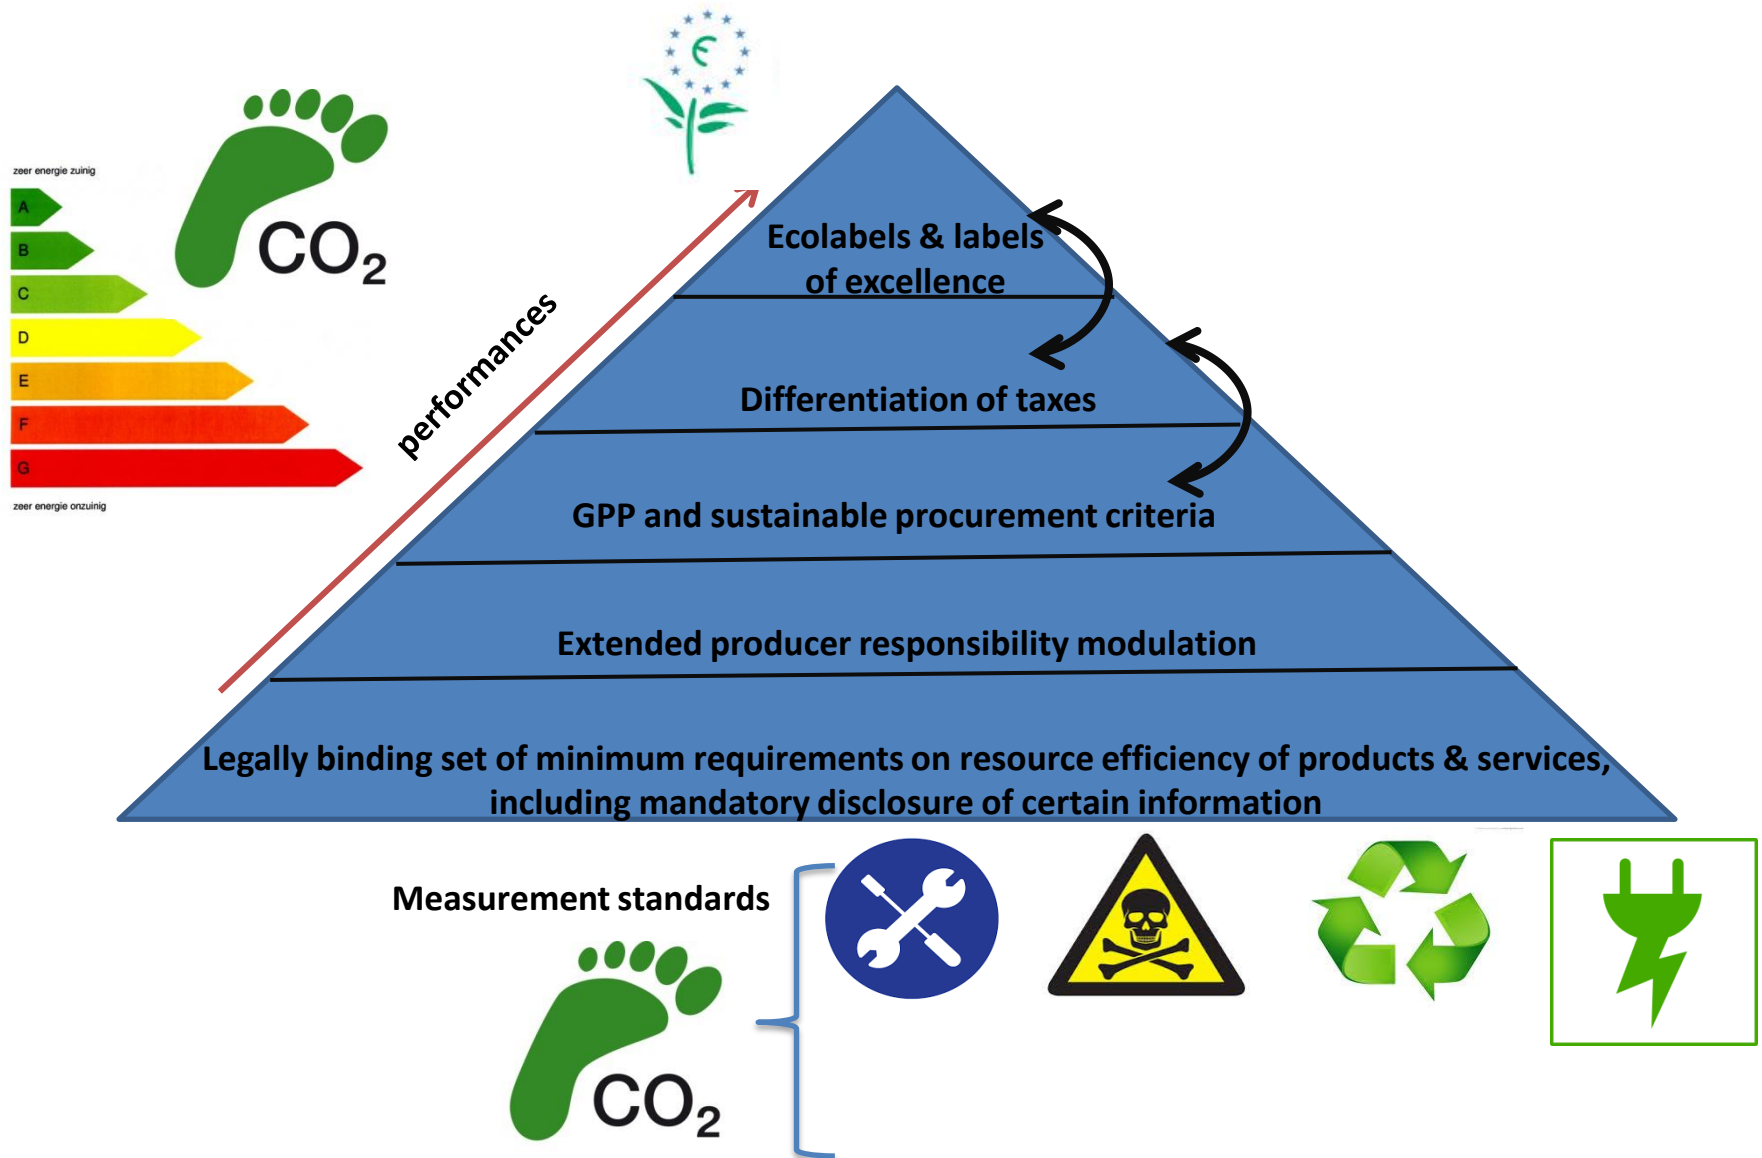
zeer energie zuinig
A
B
C
D
E
F
G
zeer energie onzuinig

$CO_2$

performances

Ecolabels & labels of excellence

Differentiation of taxes

GPP and sustainable procurement criteria

Extended producer responsibility modulation

Legally binding set of minimum requirements on resource efficiency of products & services, including mandatory disclosure of certain information

Measurement standards

$CO_2$